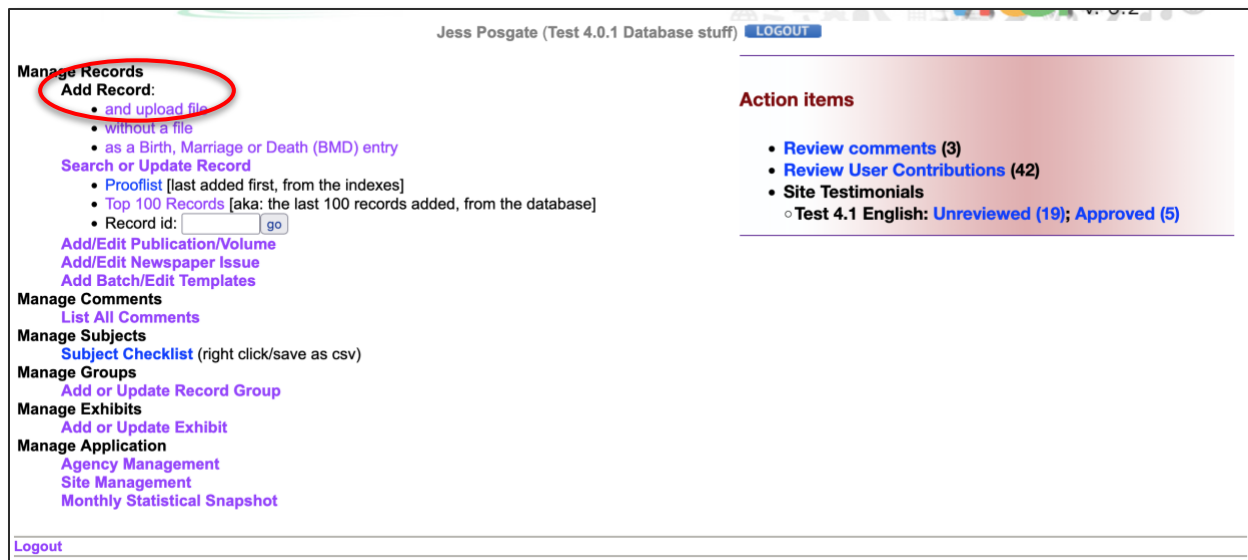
Jess Posgate (Test 4.0.1 Database stuff) LOGOUT

Manage Records
Add Record:
- and upload file
- without a file
- as a Birth, Marriage or Death (BMD) entry

Search or Update Record
- Prooflist [last added first, from the indexes]
- Top 100 Records [aka: the last 100 records added, from the database]
- Record id: go

Add/Edit Publication/Volume
Add/Edit Newspaper Issue
Add Batch/Edit Templates
Manage Comments
List All Comments
Manage Subjects
Subject Checklist (right click/save as csv)
Manage Groups
Add or Update Record Group
Manage Exhibits
Add or Update Exhibit
Manage Application
Agency Management
Site Management
Monthly Statistical Snapshot

Action items

- Review comments (3)
- Review User Contributions (42)
- Site Testimonials
  - Test 4.1 English: Unreviewed (19); Approved (5)

Logout